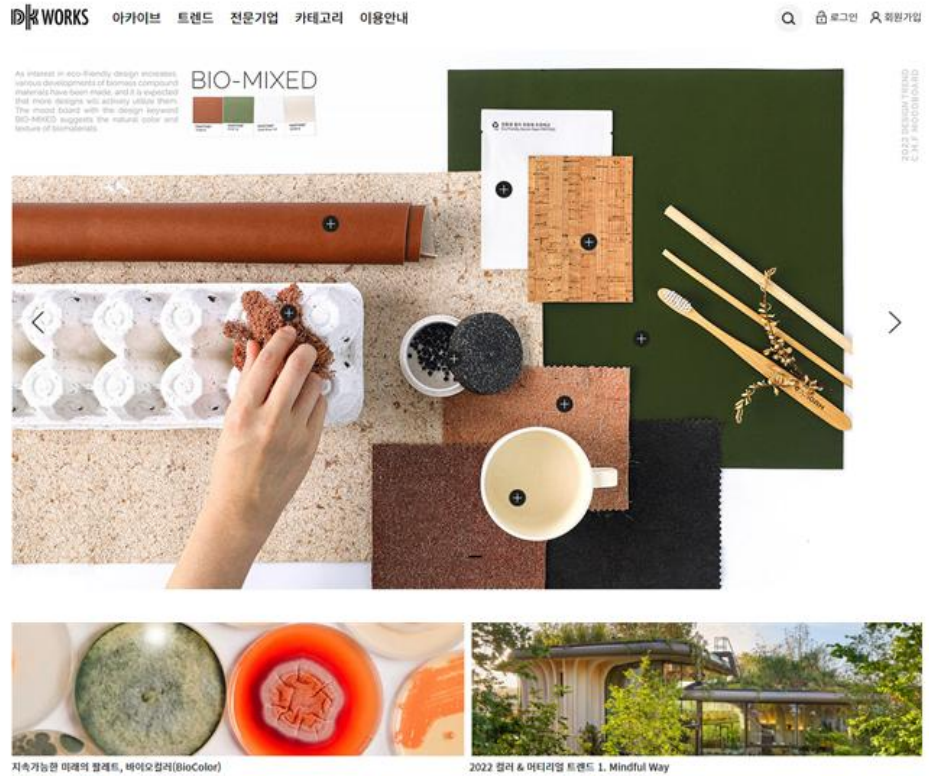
DK WORKS 아카이브 트렌드 전문기업 카테고리 이용안내

로그인 회원가입

As interest in eco-friendly design increases, various developments of biomass compound materials have been made, and it is expected that more designs will actively utilize them. The mood board with the design keyword BIO-MIXED suggests the natural color and texture of biomaterials.

BIO-MIXED

2022 DESIGN TREND C.M.F MOODBOARD

지속가능한 미래의 팔레트, 바이오컬러(BioColor)

2022 컬러 & 머티리얼 트렌드 1. Mindful Way